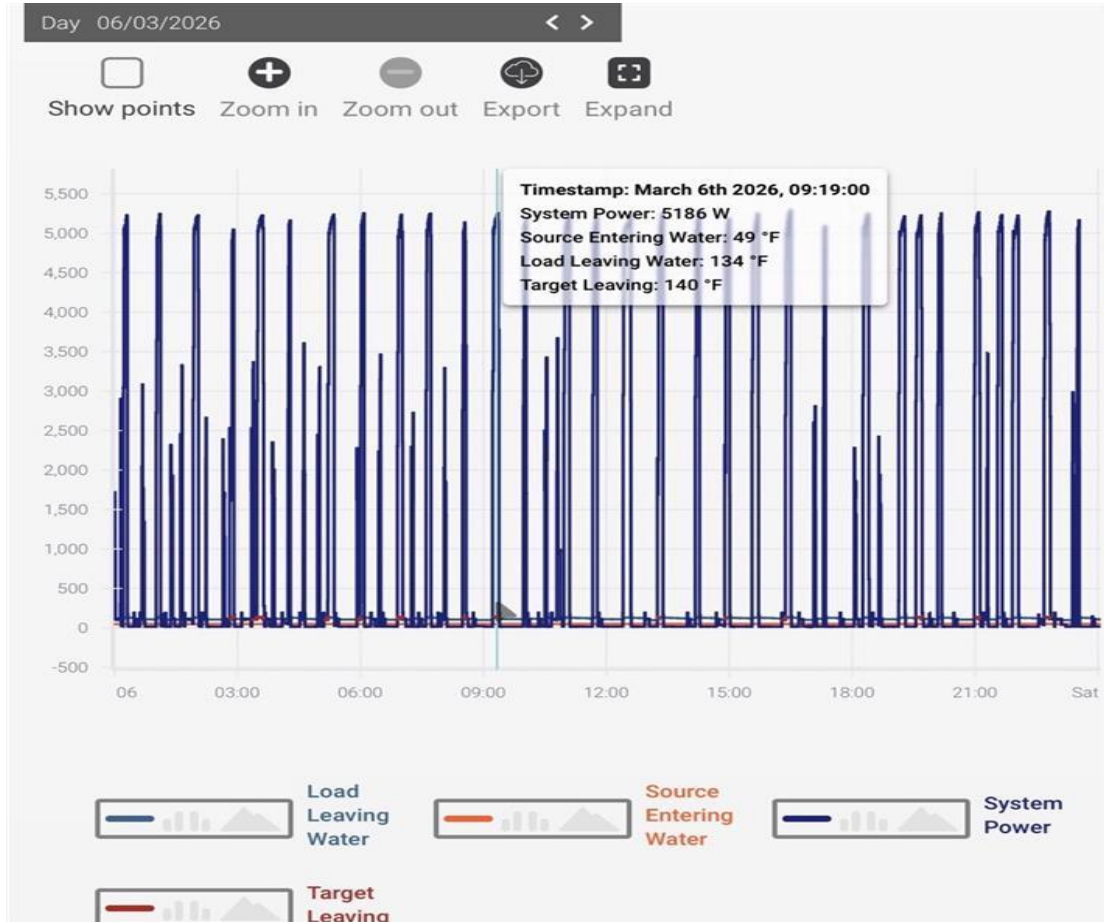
Day 06/03/2026

Show points Zoom in Zoom out Export Expand

Timestamp: March 6th 2026, 09:19:00
System Power: 5186 W
Source Entering Water: 49 °F
Load Leaving Water: 134 °F
Target Leaving: 140 °F

5,500
5,000
4,500
4,000
3,500
3,000
2,500
2,000
1,500
1,000
500
0
-500

06 03:00 06:00 09:00 12:00 15:00 18:00 21:00 Sat

Load Leaving Water

Source Entering Water

System Power

Target Leaving